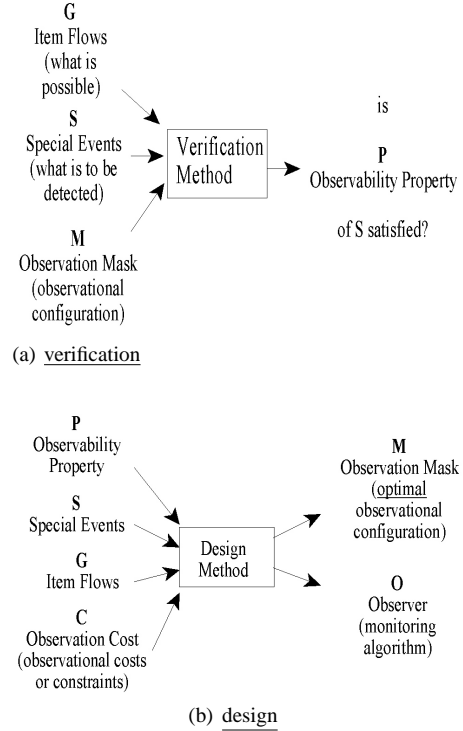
G
Item Flows
(what is possible)

S
Special Events
(what is to be detected)

M
Observation Mask
(observational configuration)

Verification Method

is

P
Observability Property

of S satisfied?

(a) verification

P
Observability Property

S
Special Events

G
Item Flows

C
Observation Cost
(observational costs or constraints)

Design Method

M
Observation Mask
(optimal observational configuration)

O
Observer
(monitoring algorithm)

(b) design